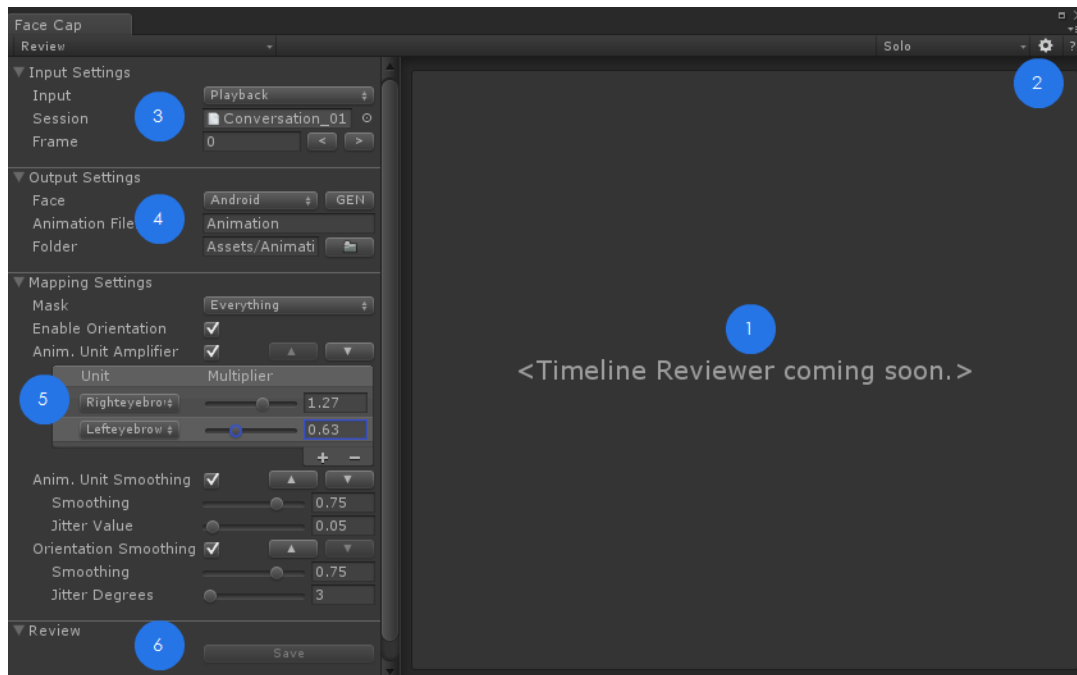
Face Cap

Review

Solo

?

2

▼ Input Settings

Input Playback

Session Conversation_01

Frame 0 < >

3

▼ Output Settings

Face Android GEN

Animation File Animation

Folder Assets/Animati

4

▼ Mapping Settings

Mask Everything

Enable Orientation

Anim. Unit Amplifier

| Unit | Multiplier |
|---|---|
| Righteyebro | 1.27 |
| Lefteyebrow | 0.63 |

5

+ −

Anim. Unit Smoothing

Smoothing 0.75

Jitter Value 0.05

Orientation Smoothing

Smoothing 0.75

Jitter Degrees 3

▼ Review

6

Save

1

<Timeline Reviewer coming soon.>